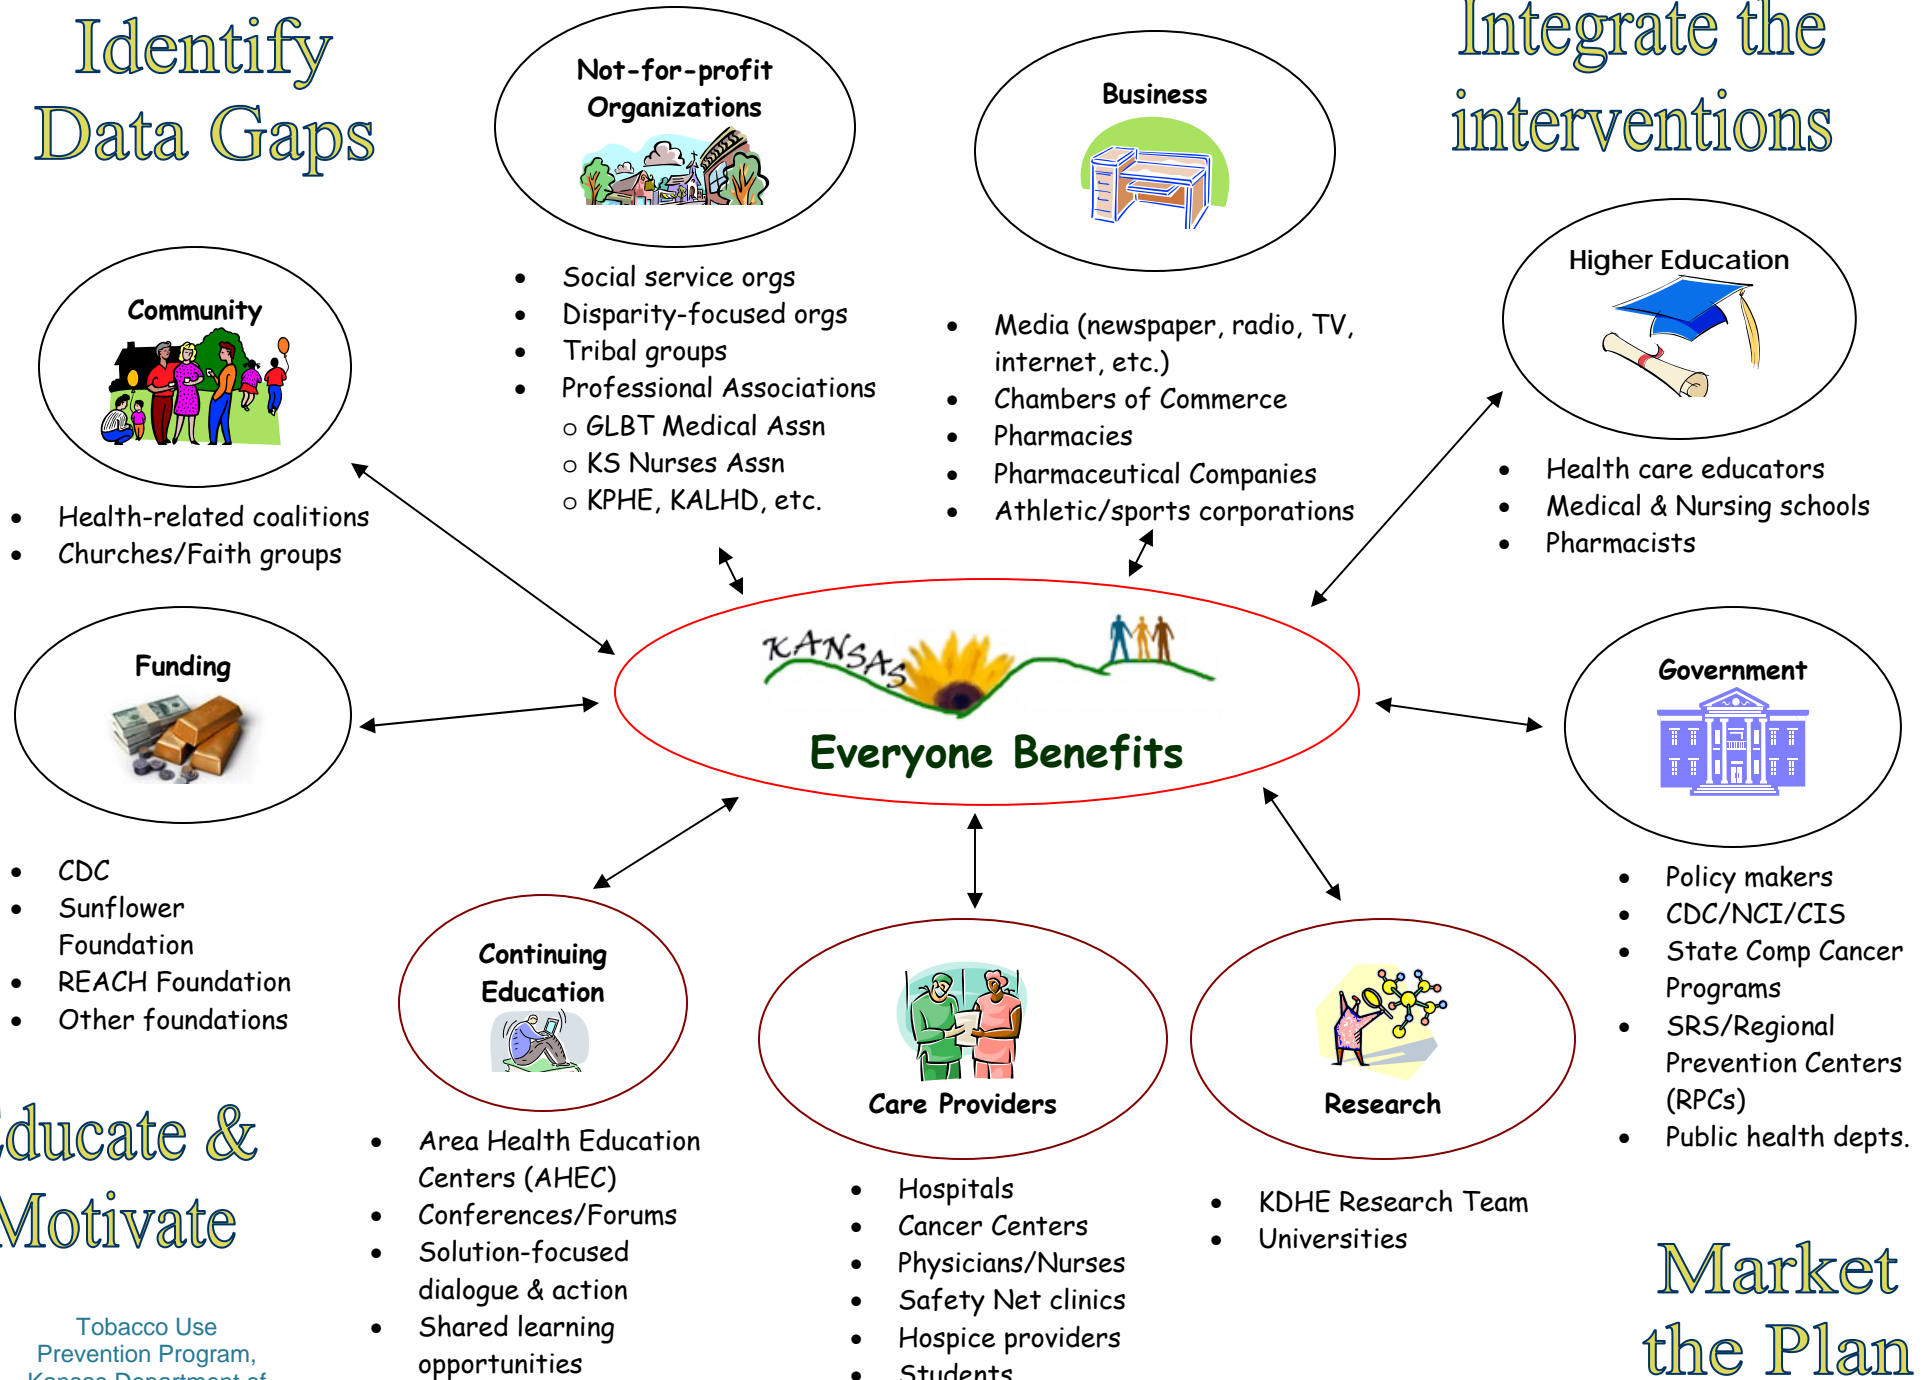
Identify Data Gaps

Not-for-profit Organizations

Business

Integrate the interventions

Community

- Social service orgs
- Disparity-focused orgs
- Tribal groups
- Professional Associations
  - GLBT Medical Assn
  - KS Nurses Assn
  - KPHE, KALHD, etc.

- Media (newspaper, radio, TV, internet, etc.)
- Chambers of Commerce
- Pharmacies
- Pharmaceutical Companies
- Athletic/sports corporations

Higher Education

- Health care educators
- Medical & Nursing schools
- Pharmacists

- Health-related coalitions
- Churches/Faith groups

Funding

KANSAS

Everyone Benefits

Government

- CDC
- Sunflower Foundation
- REACH Foundation
- Other foundations

Continuing Education

Care Providers

Research

- Policy makers
- CDC/NCI/CIS
- State Comp Cancer Programs
- SRS/Regional Prevention Centers (RPCs)
- Public health depts.

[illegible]ducate & Motivate

- Area Health Education Centers (AHEC)
- Conferences/Forums
- Solution-focused dialogue & action
- Shared learning opportunities

- Hospitals
- Cancer Centers
- Physicians/Nurses
- Safety Net clinics
- Hospice providers
- Students

- KDHE Research Team
- Universities

Market the Plan

Tobacco Use Prevention Program, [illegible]